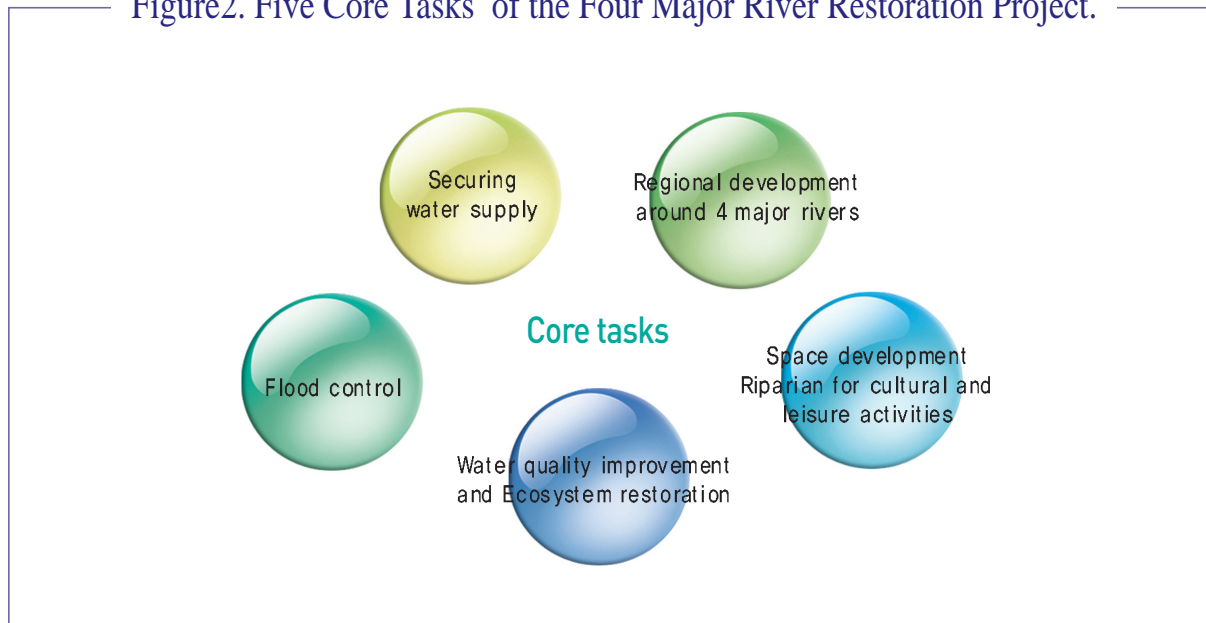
Figure2. Five Core Tasks of the Four Major River Restoration Project.

Securing water supply

Regional development around 4 major rivers

Core tasks

Flood control

Space development Riparian for cultural and leisure activities

Water quality improvement and Ecosystem restoration